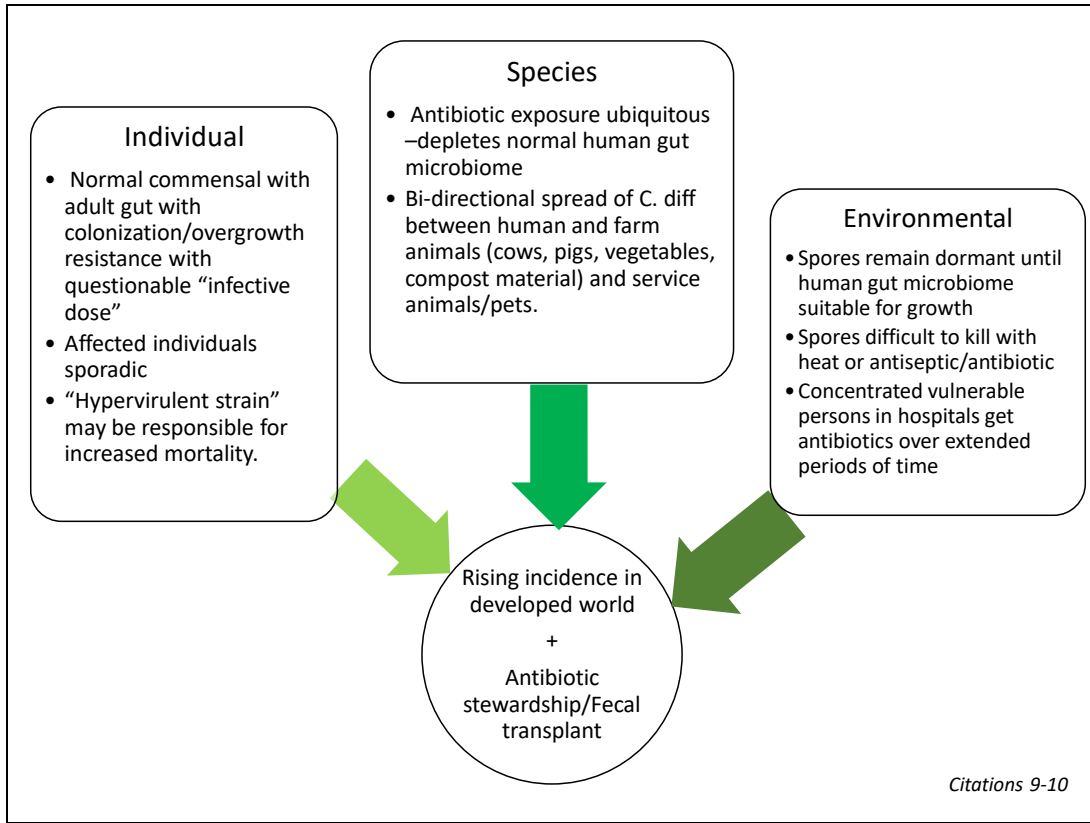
Individual

- Normal commensal with adult gut with colonization/overgrowth resistance with questionable "infective dose"
- Affected individuals sporadic
- "Hypervirulent strain" may be responsible for increased mortality.

Species

- Antibiotic exposure ubiquitous –depletes normal human gut microbiome
- Bi-directional spread of C. diff between human and farm animals (cows, pigs, vegetables, compost material) and service animals/pets.

Environmental

- Spores remain dormant until human gut microbiome suitable for growth
- Spores difficult to kill with heat or antiseptic/antibiotic
- Concentrated vulnerable persons in hospitals get antibiotics over extended periods of time

Rising incidence in developed world

+

Antibiotic stewardship/Fecal transplant

Citations 9-10